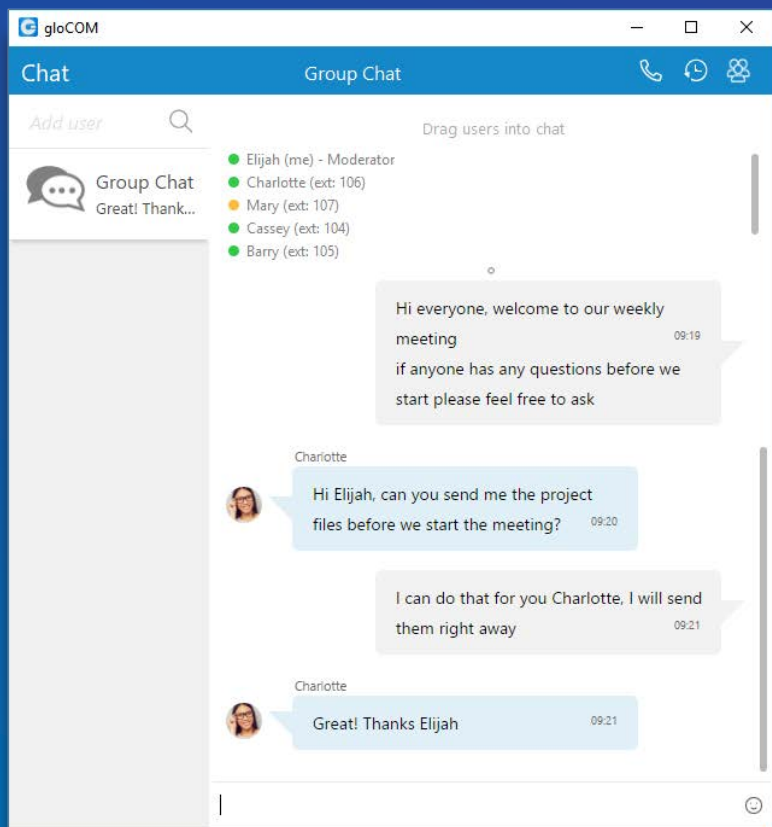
gloCOM

Chat

Group Chat

Add user

Group Chat
Great! Thank...

Drag users into chat

Elijah (me) - Moderator
Charlotte (ext: 106)
Mary (ext: 107)
Cassey (ext: 104)
Barry (ext: 105)

Hi everyone, welcome to our weekly meeting 09:19
if anyone has any questions before we start please feel free to ask

Charlotte
Hi Elijah, can you send me the project files before we start the meeting? 09:20

I can do that for you Charlotte, I will send them right away 09:21

Charlotte
Great! Thanks Elijah 09:21